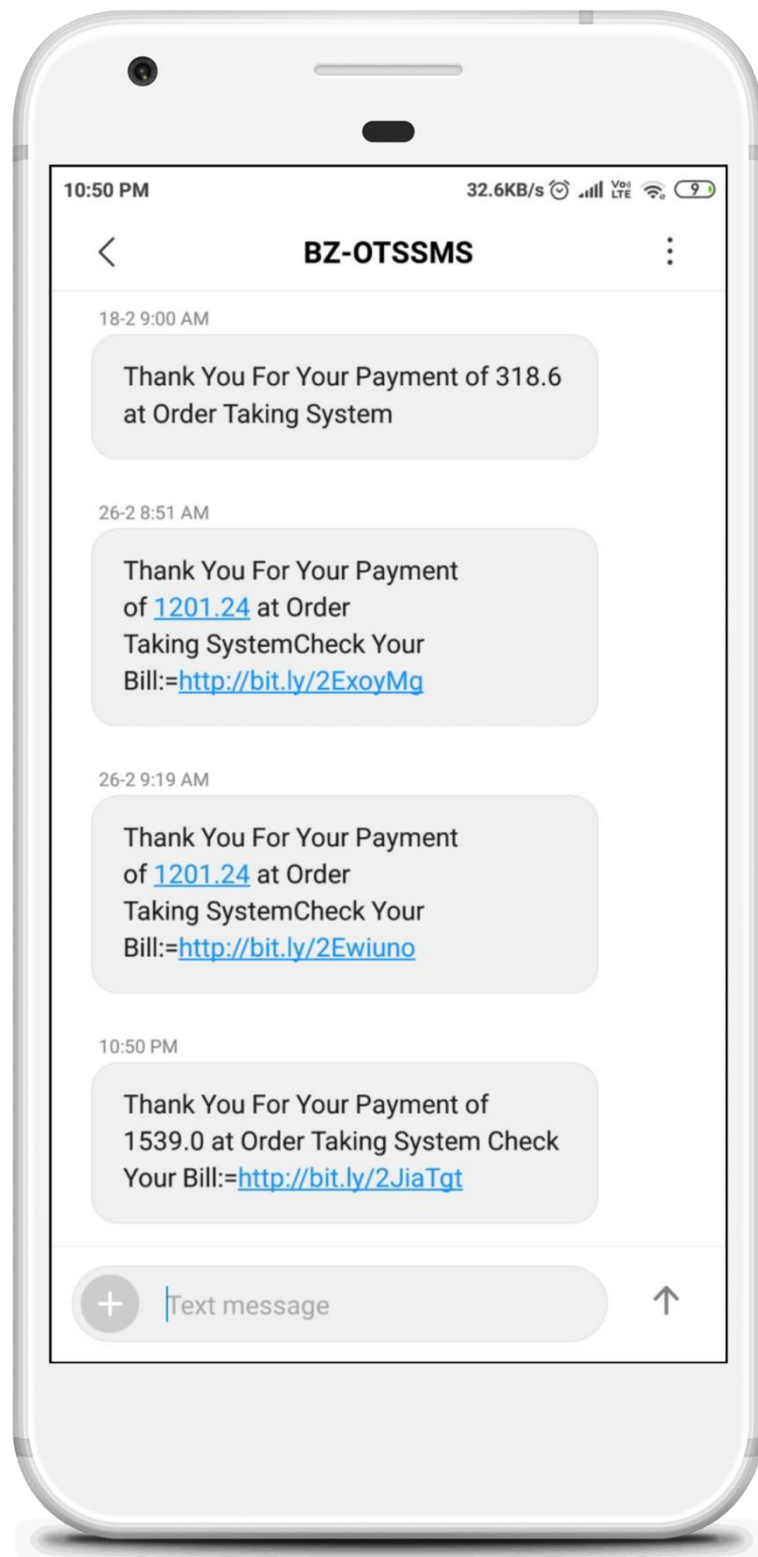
10:50 PM

32.6KB/s Vo LTE 9

BZ-OTSSMS

18-2 9:00 AM

Thank You For Your Payment of 318.6 at Order Taking System

26-2 8:51 AM

Thank You For Your Payment of 1201.24 at Order Taking SystemCheck Your Bill:=http://bit.ly/2ExoyMg

26-2 9:19 AM

Thank You For Your Payment of 1201.24 at Order Taking SystemCheck Your Bill:=http://bit.ly/2Ewiuno

10:50 PM

Thank You For Your Payment of 1539.0 at Order Taking System Check Your Bill:=http://bit.ly/2JiaTgt

Text message